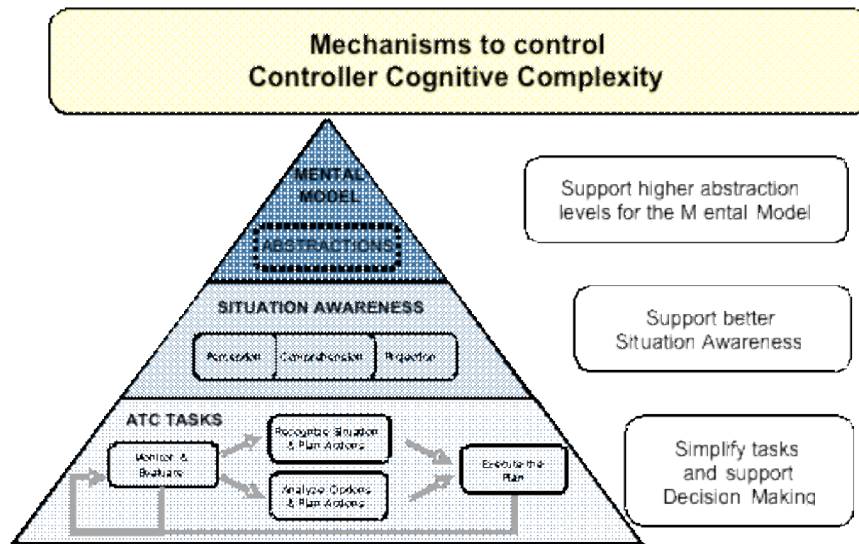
Mechanisms to control
Controller Cognitive Complexity

MENTAL MODEL

ABSTRACTIONS

Support higher abstraction levels for the M ental Model

SITUATION AWARENESS

Perception | Comprehension | Projection

Support better Situation Awareness

ATC TASKS

Monitor & Evaluate

Recognize Situation & Plan Actions

Analyze Options & Plan Actions

Execute the Plan

Simplify tasks and support Decision Making